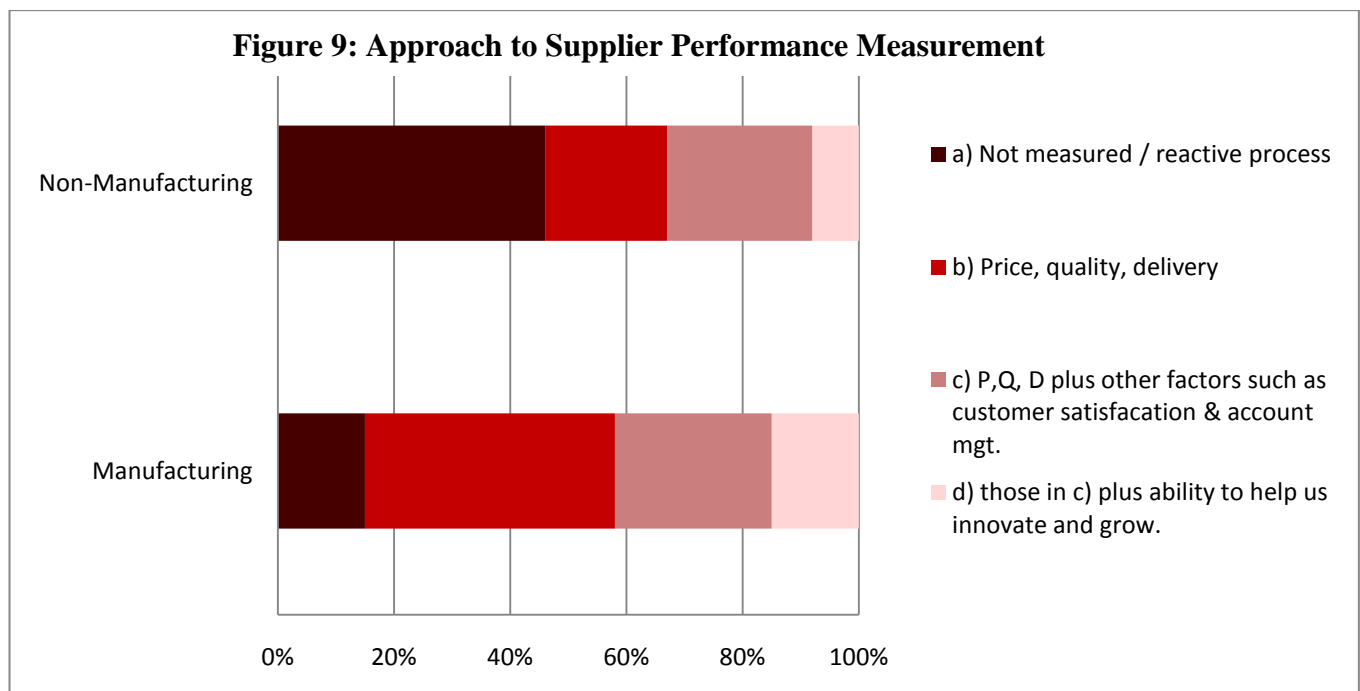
Figure 9: Approach to Supplier Performance Measurement

Non-Manufacturing

Manufacturing

0%
20%
40%
60%
80%
100%

a) Not measured / reactive process

b) Price, quality, delivery

c) P,Q, D plus other factors such as customer satisfacation & account mgt.

d) those in c) plus ability to help us innovate and grow.